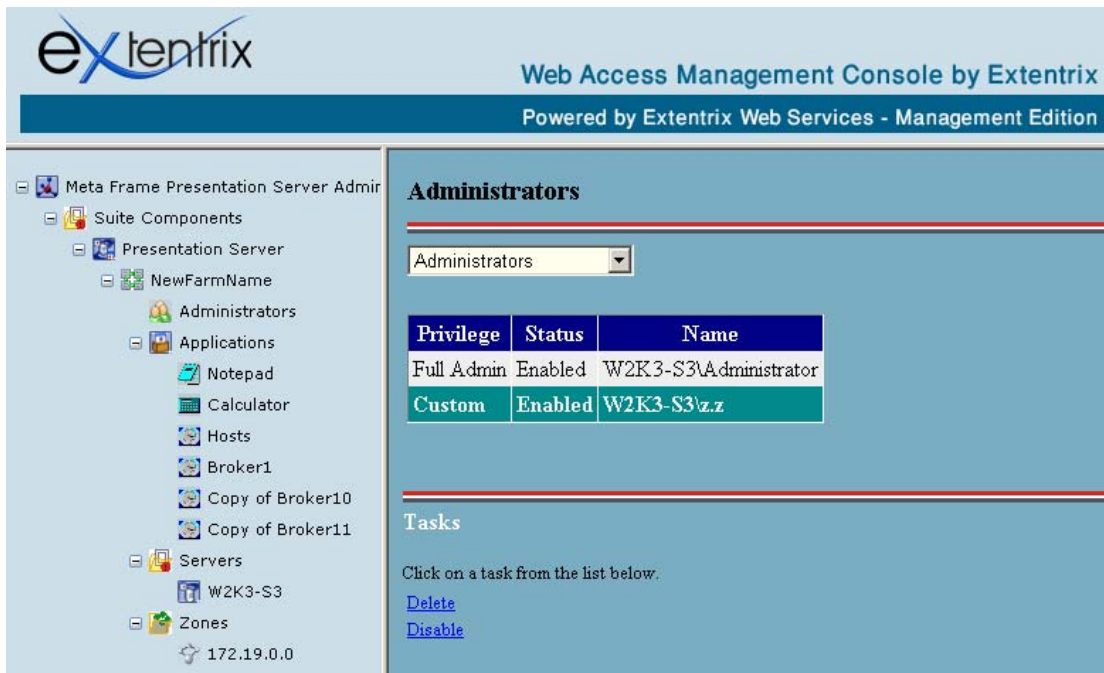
extentrix

Web Access Management Console by Extentrix

Powered by Extentrix Web Services - Management Edition

Meta Frame Presentation Server Admir
Suite Components
Presentation Server
NewFarmName
Administrators
Applications
Notepad
Calculator
Hosts
Broker1
Copy of Broker10
Copy of Broker11
Servers
W2K3-S3
Zones
172.19.0.0

Administrators

Administrators

| Privilege | Status | Name |
|---|---|---|
| Full Admin | Enabled | W2K3-S3\Administrator |
| Custom | Enabled | W2K3-S3\z.z |

Tasks

Click on a task from the list below.

Delete

Disable